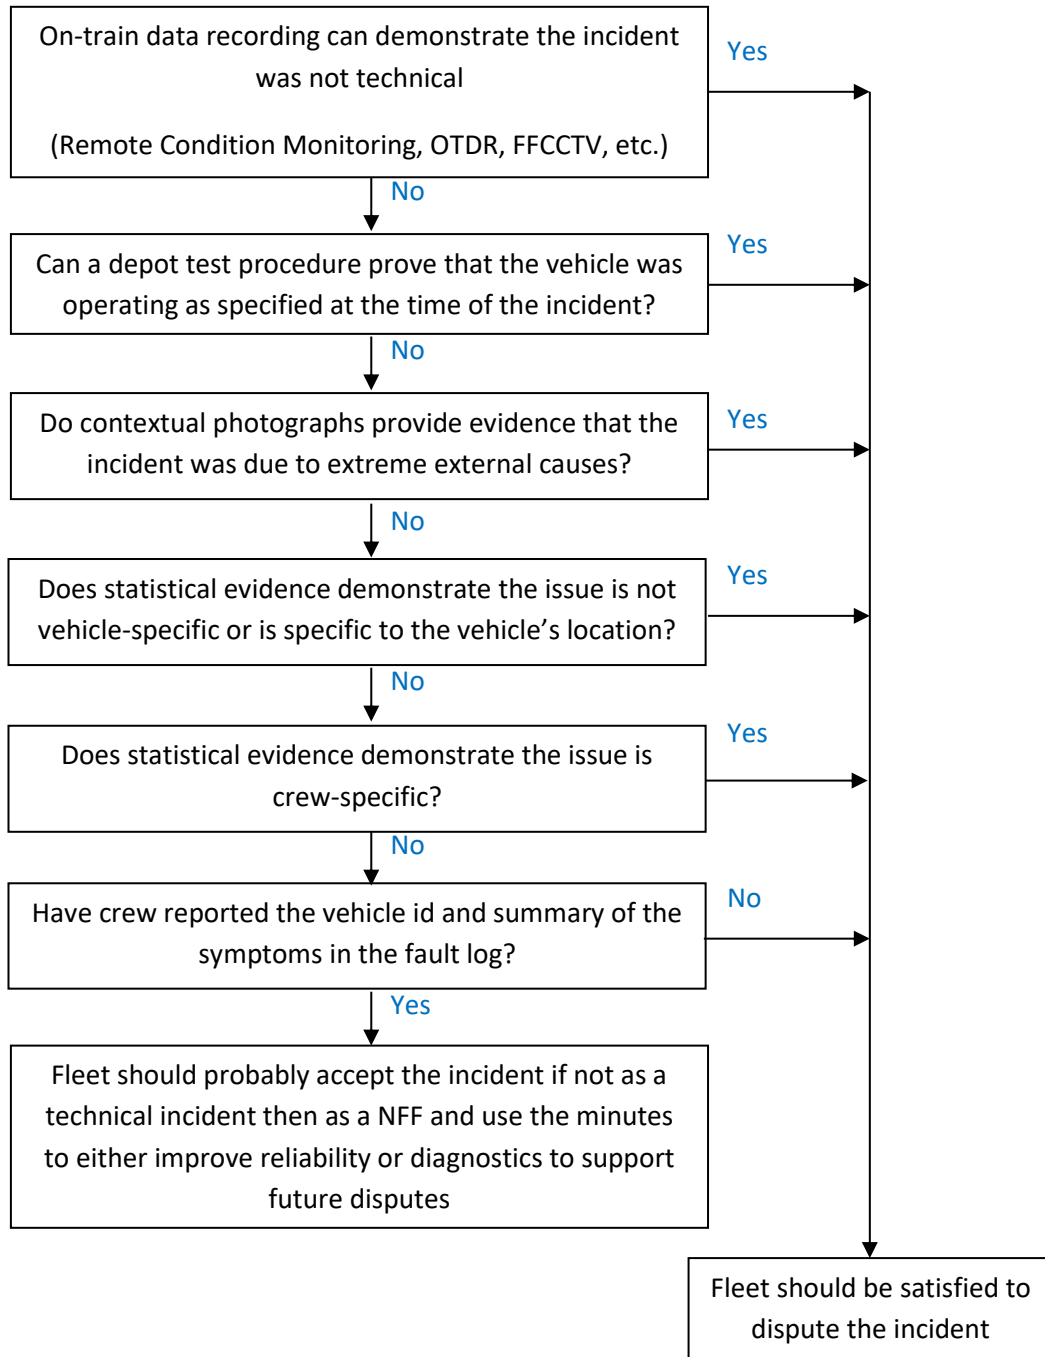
On-train data recording can demonstrate the incident was not technical

(Remote Condition Monitoring, OTDR, FFCCTV, etc.)

Yes

No

Can a depot test procedure prove that the vehicle was operating as specified at the time of the incident?

Yes

No

Do contextual photographs provide evidence that the incident was due to extreme external causes?

Yes

No

Does statistical evidence demonstrate the issue is not vehicle-specific or is specific to the vehicle's location?

Yes

No

Does statistical evidence demonstrate the issue is crew-specific?

Yes

No

Have crew reported the vehicle id and summary of the symptoms in the fault log?

No

Yes

Fleet should probably accept the incident if not as a technical incident then as a NFF and use the minutes to either improve reliability or diagnostics to support future disputes

Fleet should be satisfied to dispute the incident